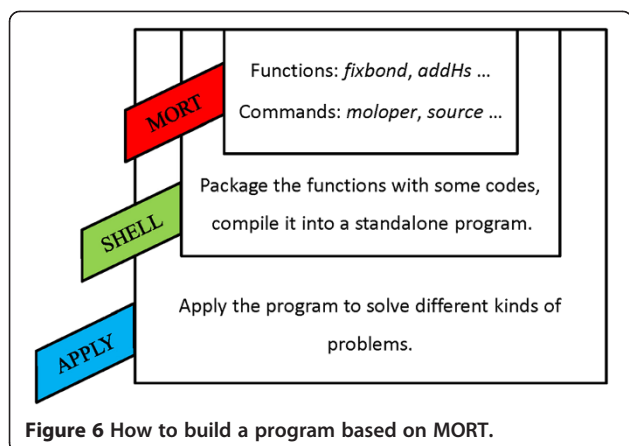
MORT

Functions: *fixbond*, *addHs* ...

Commands: *moloper*, *source* ...

SHELL

Package the functions with some codes, compile it into a standalone program.

APPLY

Apply the program to solve different kinds of problems.

**Figure 6** How to build a program based on MORT.